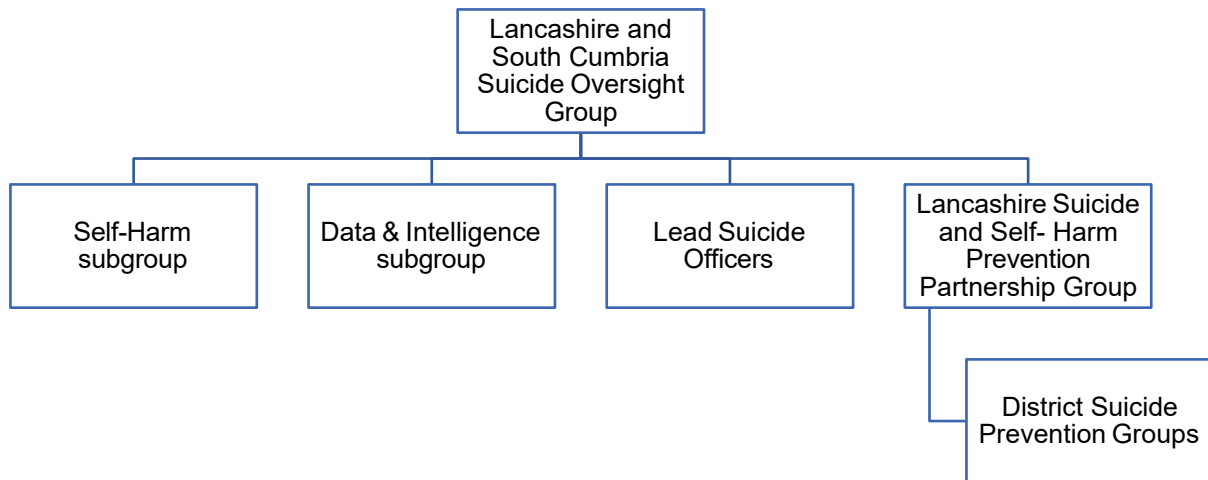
Lancashire and South Cumbria Suicide Oversight Group

Self-Harm subgroup

Data & Intelligence subgroup

Lead Suicide Officers

Lancashire Suicide and Self- Harm Prevention Partnership Group

District Suicide Prevention Groups